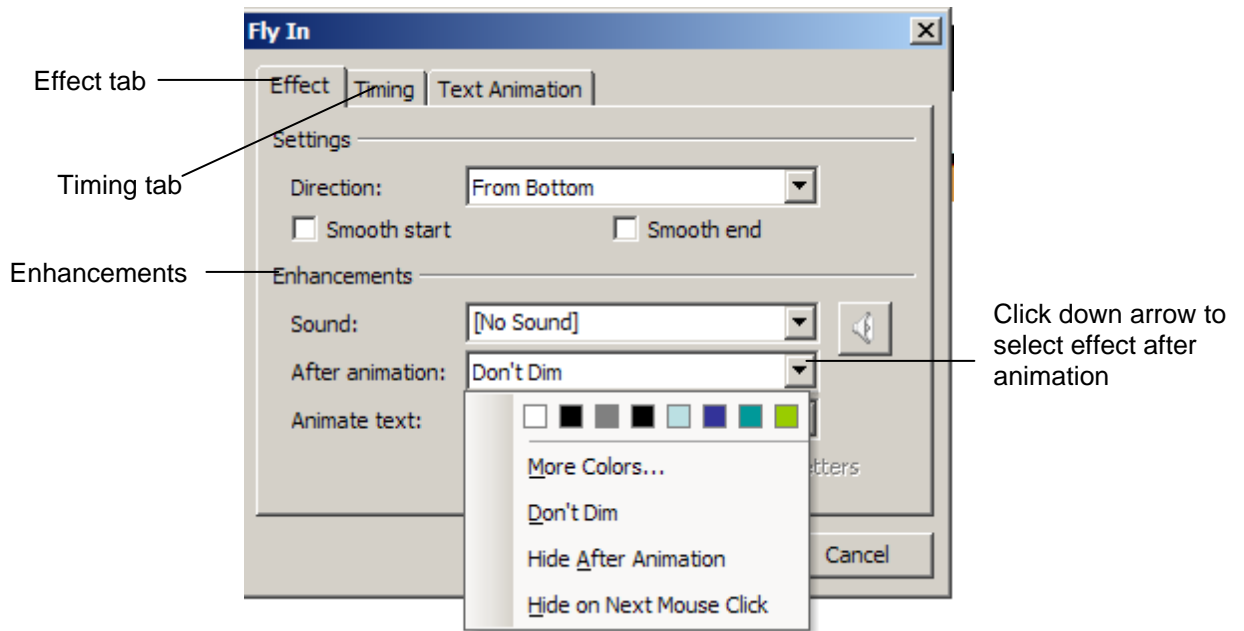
Fly In

Effect tab

Effect | Timing | Text Animation

Settings

Timing tab

Direction: From Bottom

Smooth start

Smooth end

Enhancements

Enhancements

Sound: [No Sound]

Click down arrow to select effect after animation

After animation: Don't Dim

Animate text:

More Colors...

Don't Dim

Hide After Animation

Hide on Next Mouse Click

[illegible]etters

Cancel